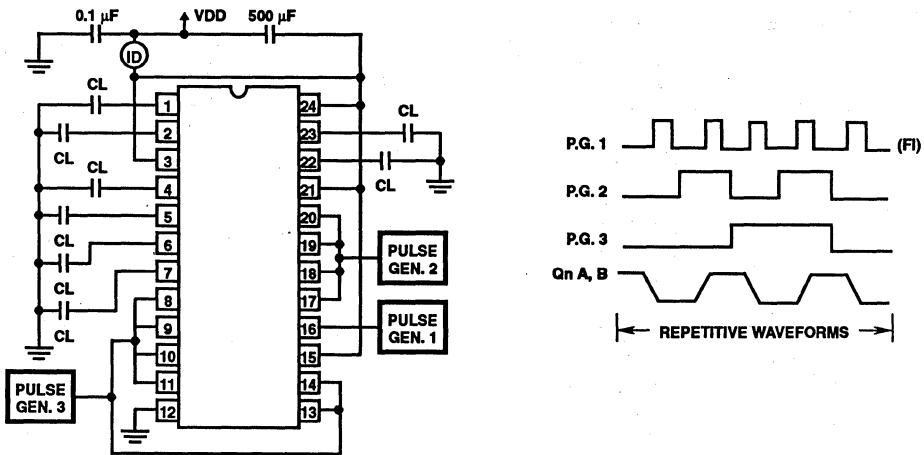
0.1 μF
VDD
500 μF
ID
CL
CL
CL
CL
CL
CL
CL
CL
1
2
3
4
5
6
7
8
9
10
11
12
24
23
22
21
20
19
18
17
16
15
14
13
PULSE GEN. 2
PULSE GEN. 1
PULSE GEN. 3

P.G. 1
(FI)
P.G. 2
P.G. 3
Qn A, B
REPETITIVE WAVEFORMS